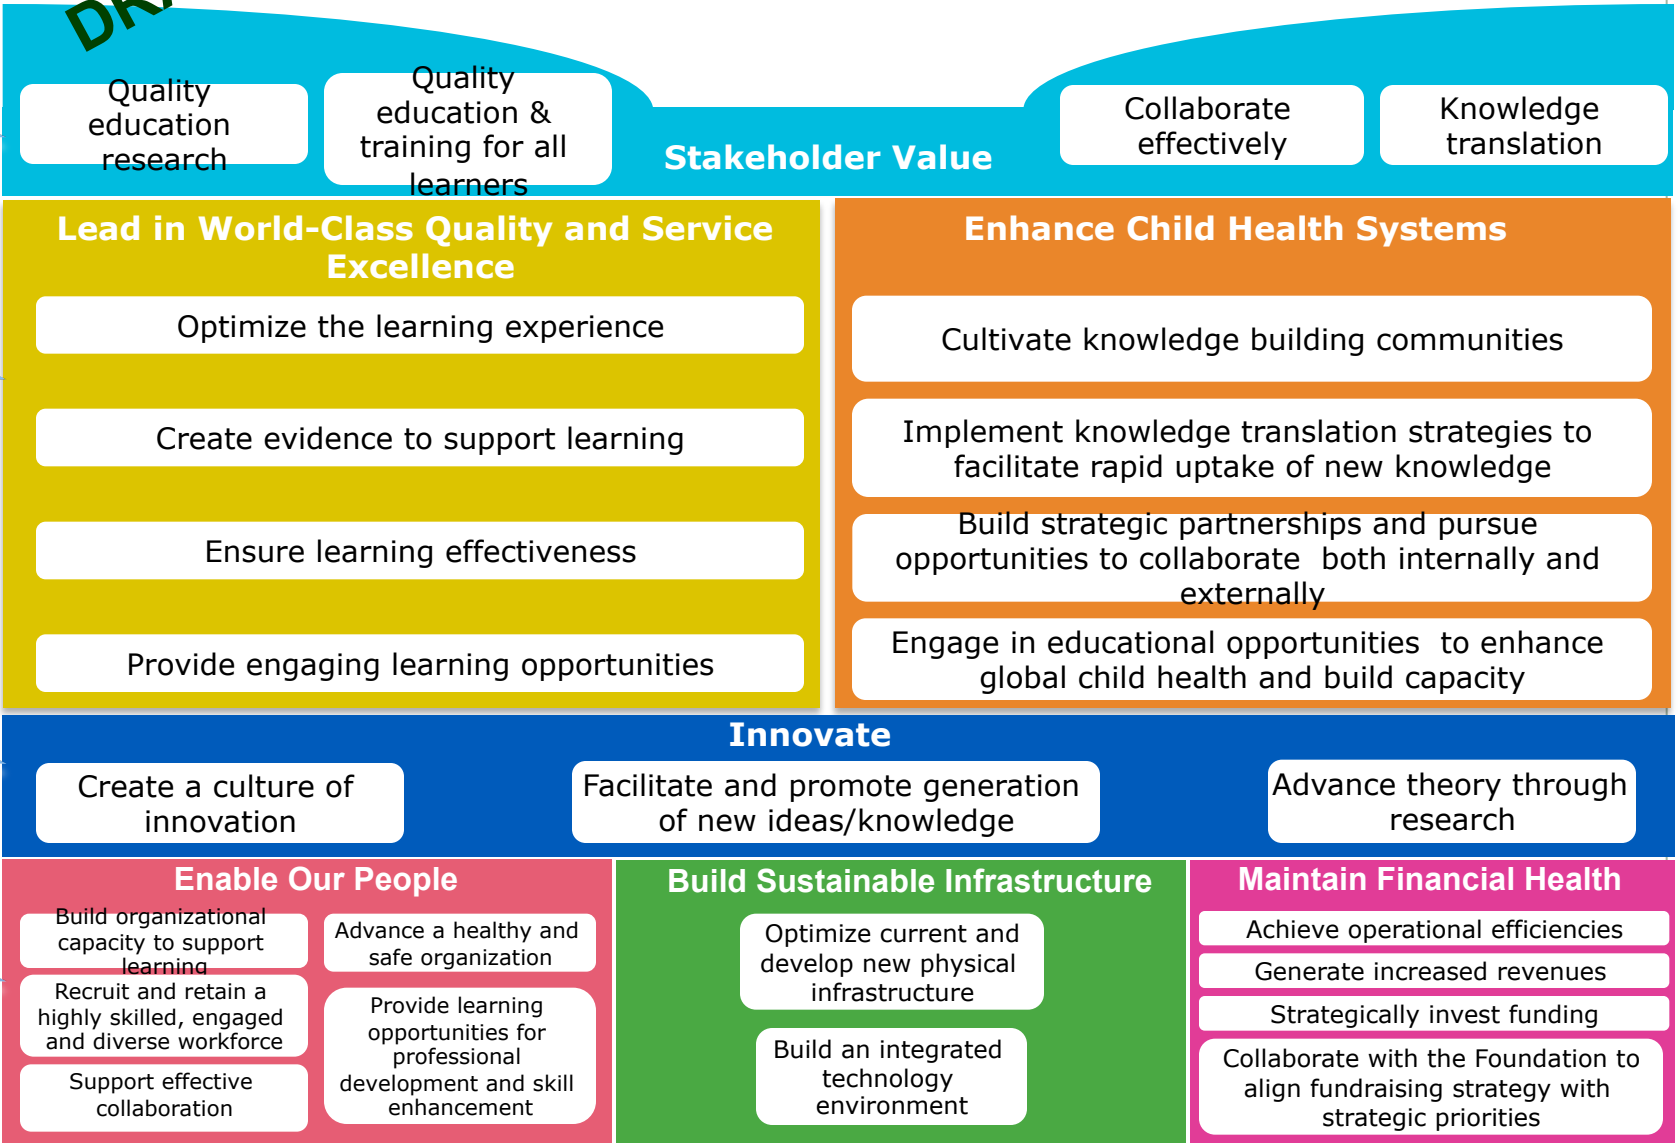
DR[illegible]

Quality education research

Quality education & training for all learners

Stakeholder Value

Collaborate effectively

Knowledge translation

Lead in World-Class Quality and Service Excellence

Optimize the learning experience

Create evidence to support learning

Ensure learning effectiveness

Provide engaging learning opportunities

Enhance Child Health Systems

Cultivate knowledge building communities

Implement knowledge translation strategies to facilitate rapid uptake of new knowledge

Build strategic partnerships and pursue opportunities to collaborate both internally and externally

Engage in educational opportunities to enhance global child health and build capacity

Innovate

Create a culture of innovation

Facilitate and promote generation of new ideas/knowledge

Advance theory through research

Enable Our People

Build organizational capacity to support learning

Advance a healthy and safe organization

Recruit and retain a highly skilled, engaged and diverse workforce

Provide learning opportunities for professional development and skill enhancement

Support effective collaboration

Build Sustainable Infrastructure

Optimize current and develop new physical infrastructure

Build an integrated technology environment

Maintain Financial Health

Achieve operational efficiencies

Generate increased revenues

Strategically invest funding

Collaborate with the Foundation to align fundraising strategy with strategic priorities